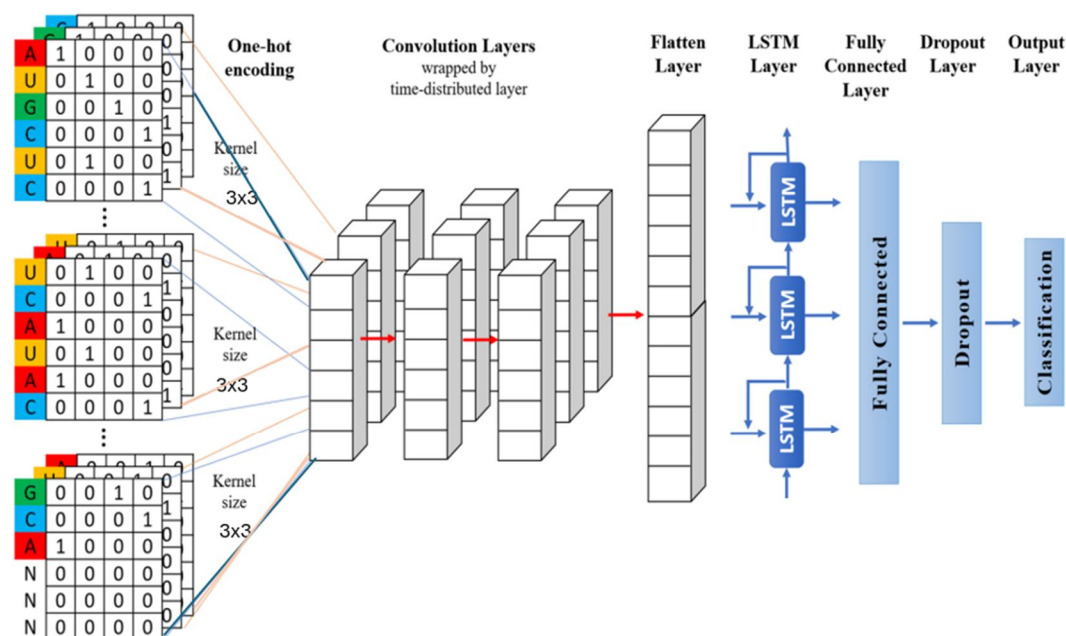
| A | 1 | 0 | 0 | 0 |
|---|---|---|---|---|
| U | 0 | 1 | 0 | 0 |
| G | 0 | 0 | 1 | 0 |
| C | 0 | 0 | 0 | 1 |
| U | 0 | 1 | 0 | 0 |
| C | 0 | 0 | 0 | 1 |

⋮

| U | 0 | 1 | 0 | 0 |
|---|---|---|---|---|
| C | 0 | 0 | 0 | 1 |
| A | 1 | 0 | 0 | 0 |
| U | 0 | 1 | 0 | 0 |
| A | 1 | 0 | 0 | 0 |
| C | 0 | 0 | 0 | 1 |

⋮

| G | 0 | 0 | 1 | 0 |
|---|---|---|---|---|
| C | 0 | 0 | 0 | 1 |
| A | 1 | 0 | 0 | 0 |
| N | 0 | 0 | 0 | 0 |
| N | 0 | 0 | 0 | 0 |
| N | 0 | 0 | 0 | 0 |

One-hot encoding

Kernel size 3x3

Kernel size 3x3

Kernel size 3x3

Convolution Layers
wrapped by
time-distributed layer

Flatten Layer

LSTM Layer

LSTM

LSTM

LSTM

Fully Connected Layer

Fully Connected

Dropout Layer

Dropout

Output Layer

Classification